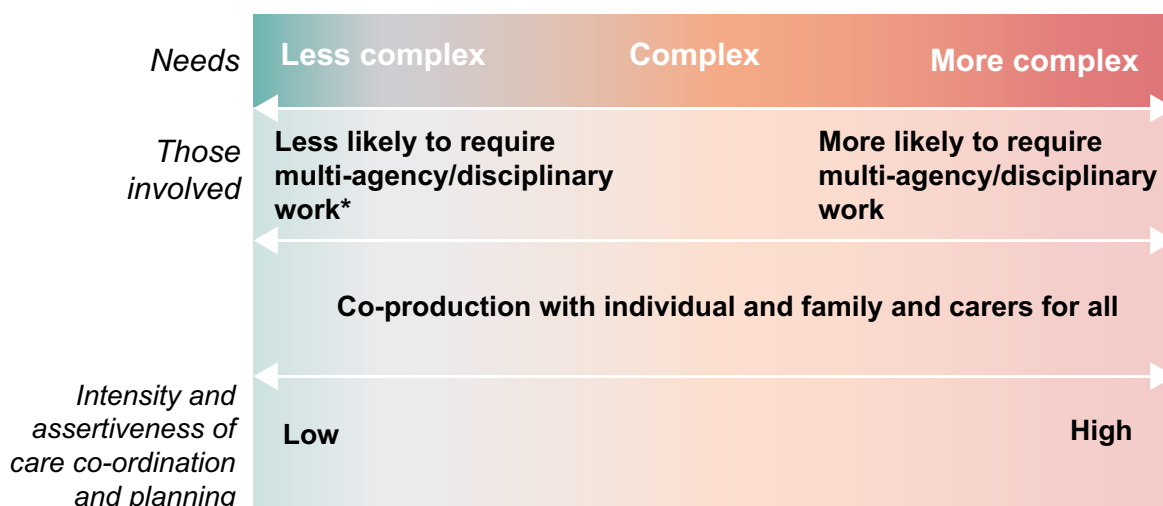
Needs

Less complex

Complex

More complex

Those involved

Less likely to require multi-agency/disciplinary work*

More likely to require multi-agency/disciplinary work

Co-production with individual and family and carers for all

Intensity and assertiveness of care co-ordination and planning

Low

High